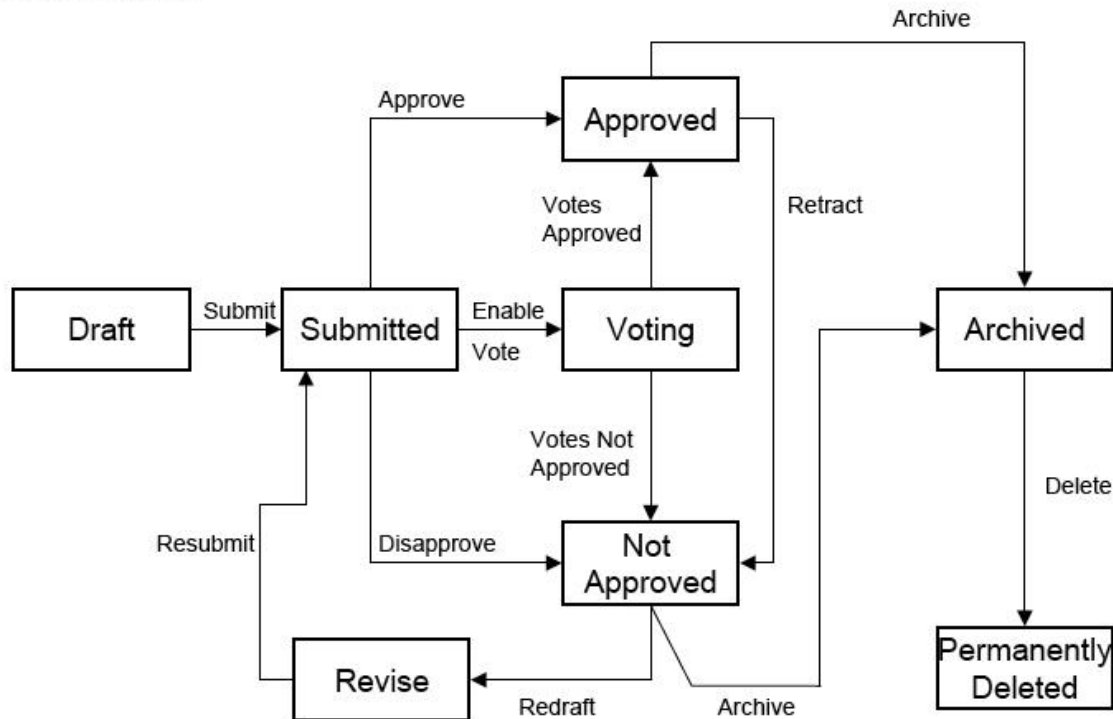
Archive

Approve

Approved

Votes Approved

Retract

Draft

Submit

Submitted

Enable Vote

Voting

Archived

Votes Not Approved

Delete

Resubmit

Disapprove

Not Approved

Revise

Redraft

Archive

Permanently Deleted